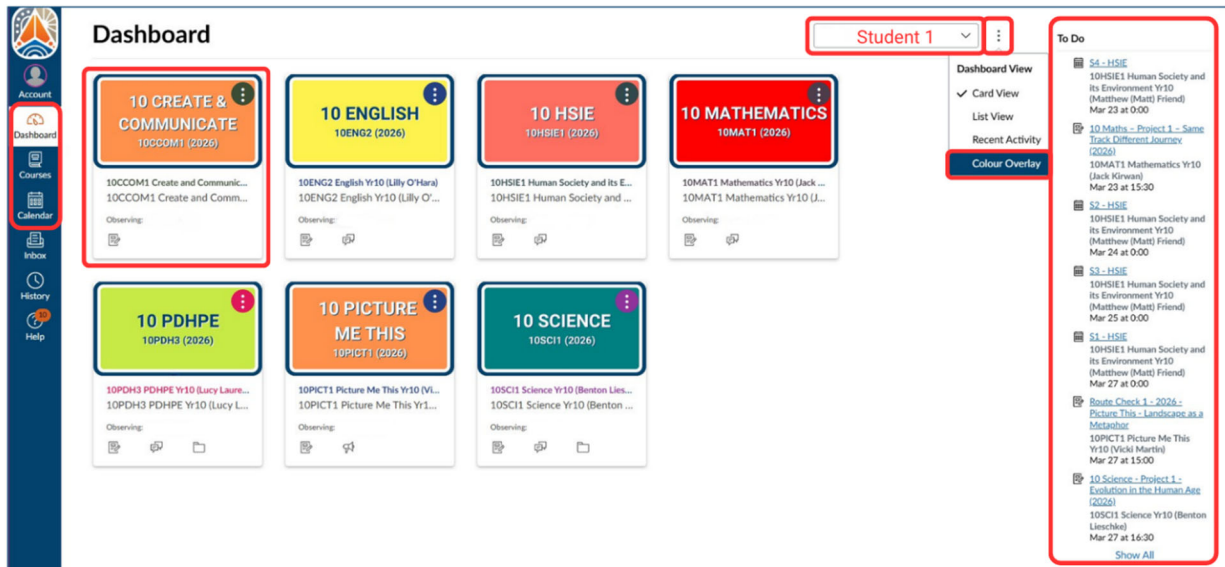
Account
Dashboard
Courses
Calendar
Inbox
History
10
Help

Dashboard

Student 1

Dashboard View
✓ Card View
List View
Recent Activity
Colour Overlay

10 CREATE & COMMUNICATE
10CCOM1 (2026)
10CCOM1 Create and Communic...
10CCOM1 Create and Comm...
Observing:

10 ENGLISH
10ENG2 (2026)
10ENG2 English Yr10 (Lilly O'Hara)
10ENG2 English Yr10 (Lilly O'...
Observing:

10 HSIE
10HSIE1 (2026)
10HSIE1 Human Society and its E...
10HSIE1 Human Society and ...
Observing:

10 MATHEMATICS
10MAT1 (2026)
10MAT1 Mathematics Yr10 (Jack ...
10MAT1 Mathematics Yr10 (J...
Observing:

10 PDHPE
10PDH3 (2026)
10PDH3 PDHPE Yr10 (Lucy Laure...
10PDH3 PDHPE Yr10 (Lucy L...
Observing:

10 PICTURE ME THIS
10PICT1 (2026)
10PICT1 Picture Me This Yr10 (Vi...
10PICT1 Picture Me This Yr1...
Observing:

10 SCIENCE
10SCI1 (2026)
10SCI1 Science Yr10 (Benton Lies...
10SCI1 Science Yr10 (Benton ...
Observing:

To Do

S4 - HSIE
10HSIE1 Human Society and its Environment Yr10 (Matthew (Matt) Friend)
Mar 23 at 0:00

10 Maths – Project 1 – Same Track Different Journey (2026)
10MAT1 Mathematics Yr10 (Jack Kirwan)
Mar 23 at 15:30

S2 - HSIE
10HSIE1 Human Society and its Environment Yr10 (Matthew (Matt) Friend)
Mar 24 at 0:00

S3 - HSIE
10HSIE1 Human Society and its Environment Yr10 (Matthew (Matt) Friend)
Mar 25 at 0:00

S1 - HSIE
10HSIE1 Human Society and its Environment Yr10 (Matthew (Matt) Friend)
Mar 27 at 0:00

Route Check 1 - 2026 - Picture This - Landscape as a Metaphor
10PICT1 Picture Me This Yr10 (Vicki Martin)
Mar 27 at 15:00

10 Science - Project 1 - Evolution in the Human Age (2026)
10SCI1 Science Yr10 (Benton Lieschke)
Mar 27 at 16:30

Show All